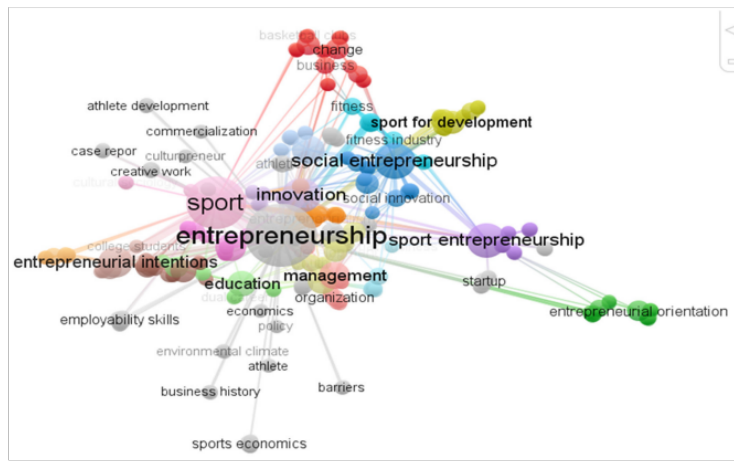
basketball clubs
change
business
fitness
sport for development
fitness industry
athlete development
commercialization
case repor
culturpreneur
athlet
social entrepreneurship
cultural
creative work
sport
innovation
social innovation
entrepreneurship
sport entrepreneurship
college students
entrepreneurial intentions
management
education
startup
dual career
organization
economics
entrepreneurial orientation
employability skills
policy
environmental climate
athlete
barriers
business history
sports economics